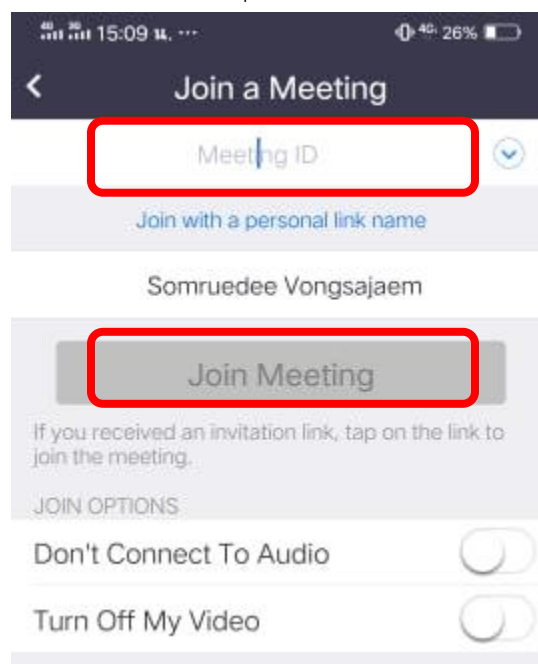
15:09 น. ···
26%

Join a Meeting

Meeting ID

Join with a personal link name

Somruedee Vongsajaem

Join Meeting

If you received an invitation link, tap on the link to join the meeting.

JOIN OPTIONS

Don't Connect To Audio

Turn Off My Video